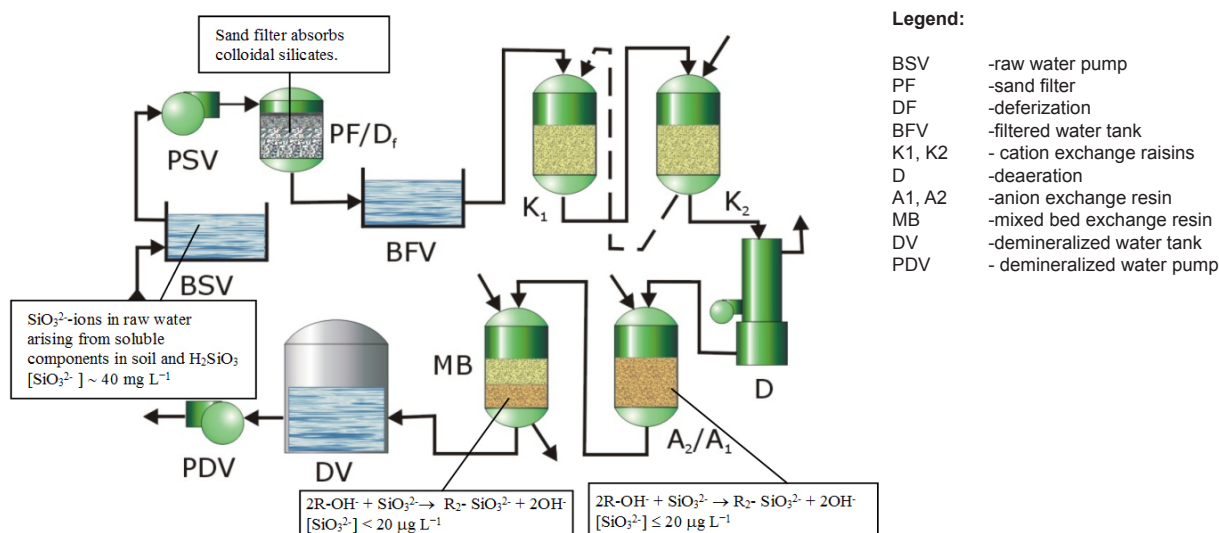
Sand filter absorbs colloidal silicates.

PSV

PF/D$_f$

BFV

K$_1$

K$_2$

BSV

$SiO_3^{2-}$-ions in raw water arising from soluble components in soil and $H_2SiO_3$ [$SiO_3^{2-}$ ] ~ 40 mg L$^{-1}$

MB

D

PDV

DV

A$_2$/A$_1$

2R-OH$^-$ + $SiO_3^{2-}$ → $R_2$- $SiO_3^{2-}$ + 2OH$^-$ [$SiO_3^{2-}$] < 20 μg L$^{-1}$

2R-OH$^-$ + $SiO_3^{2-}$ → $R_2$- $SiO_3^{2-}$ + 2OH$^-$ [$SiO_3^{2-}$] ≤ 20 μg L$^{-1}$

Legend:

BSV -raw water pump
PF -sand filter
DF -deferization
BFV -filtered water tank
K1, K2 - cation exchange raisins
D -deaeration
A1, A2 -anion exchange resin
MB -mixed bed exchange resin
DV -demineralized water tank
PDV - demineralized water pump